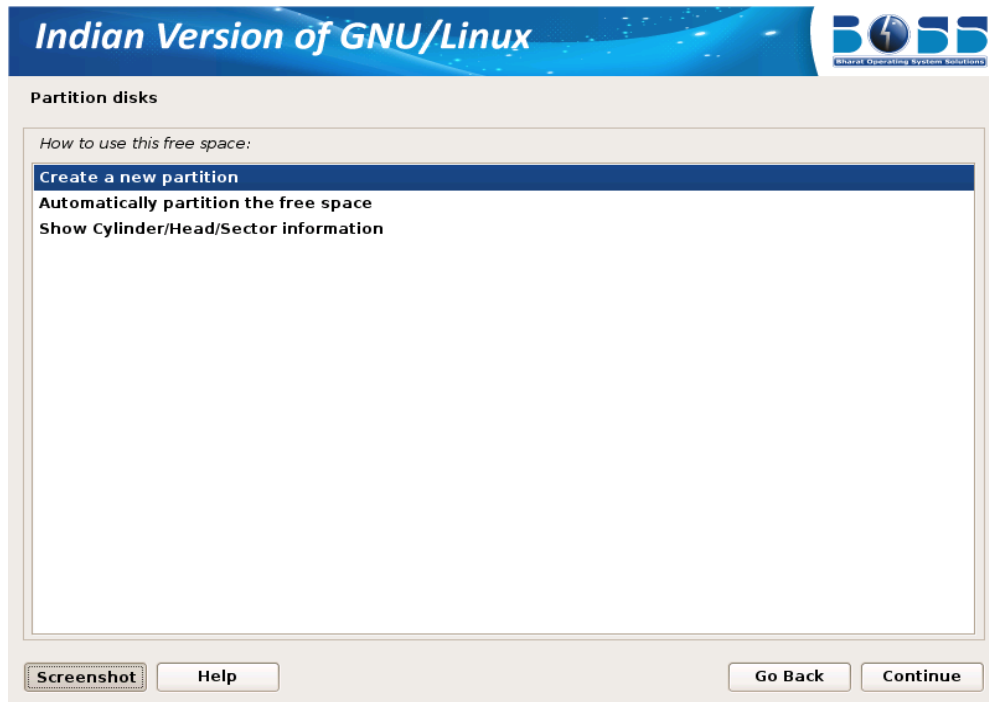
Indian Version of GNU/Linux

BOSS
Bharat Operating System Solutions

Partition disks

How to use this free space:

Create a new partition
Automatically partition the free space
Show Cylinder/Head/Sector information

Screenshot
Help
Go Back
Continue